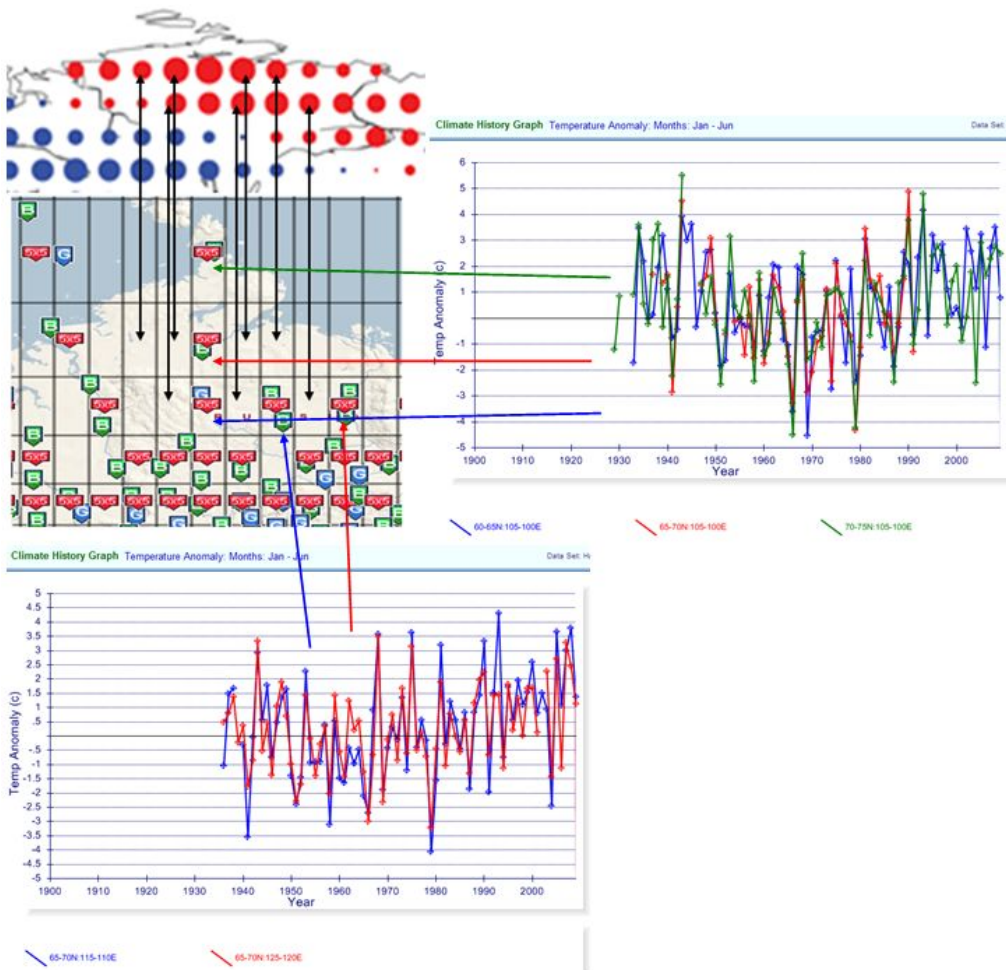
Climate History Graph Temperature Anomaly: Months: Jan - Jun

Data Set:

6
5
4
3
2
1
-1
-2
-3
-4
-5

Temp Anomaly (c)

1900 1910 1920 1930 1940 1950 1960 1970 1980 1990 2000

Year

60-65N:105-100E

65-70N:105-100E

70-75N:105-100E

Climate History Graph Temperature Anomaly: Months: Jan - Jun

Data Set: H

5
4.5
4
3.5
3
2.5
2
1.5
1
.5
-.5
-1
-1.5
-2
-2.5
-3
-3.5
-4
-4.5
-5

Temp Anomaly (c)

1900 1910 1920 1930 1940 1950 1960 1970 1980 1990 2000

Year

65-70N:115-110E

65-70N:125-120E